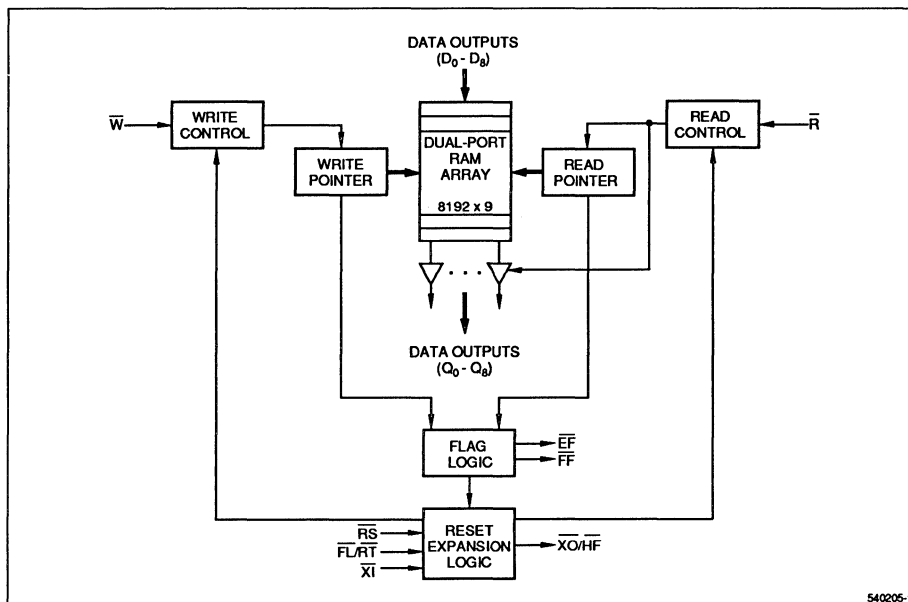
DATA OUTPUTS
($D_0$ - $D_8$)

$\overline{W}$

WRITE CONTROL

WRITE POINTER

DUAL-PORT RAM ARRAY

8192 x 9

READ POINTER

READ CONTROL

$\overline{R}$

DATA OUTPUTS
($Q_0$ - $Q_8$)

FLAG LOGIC

$\overline{EF}$

$\overline{FF}$

$\overline{RS}$

$\overline{FL}/\overline{RT}$

$\overline{XI}$

RESET EXPANSION LOGIC

$\overline{XO}/\overline{HF}$

540205-